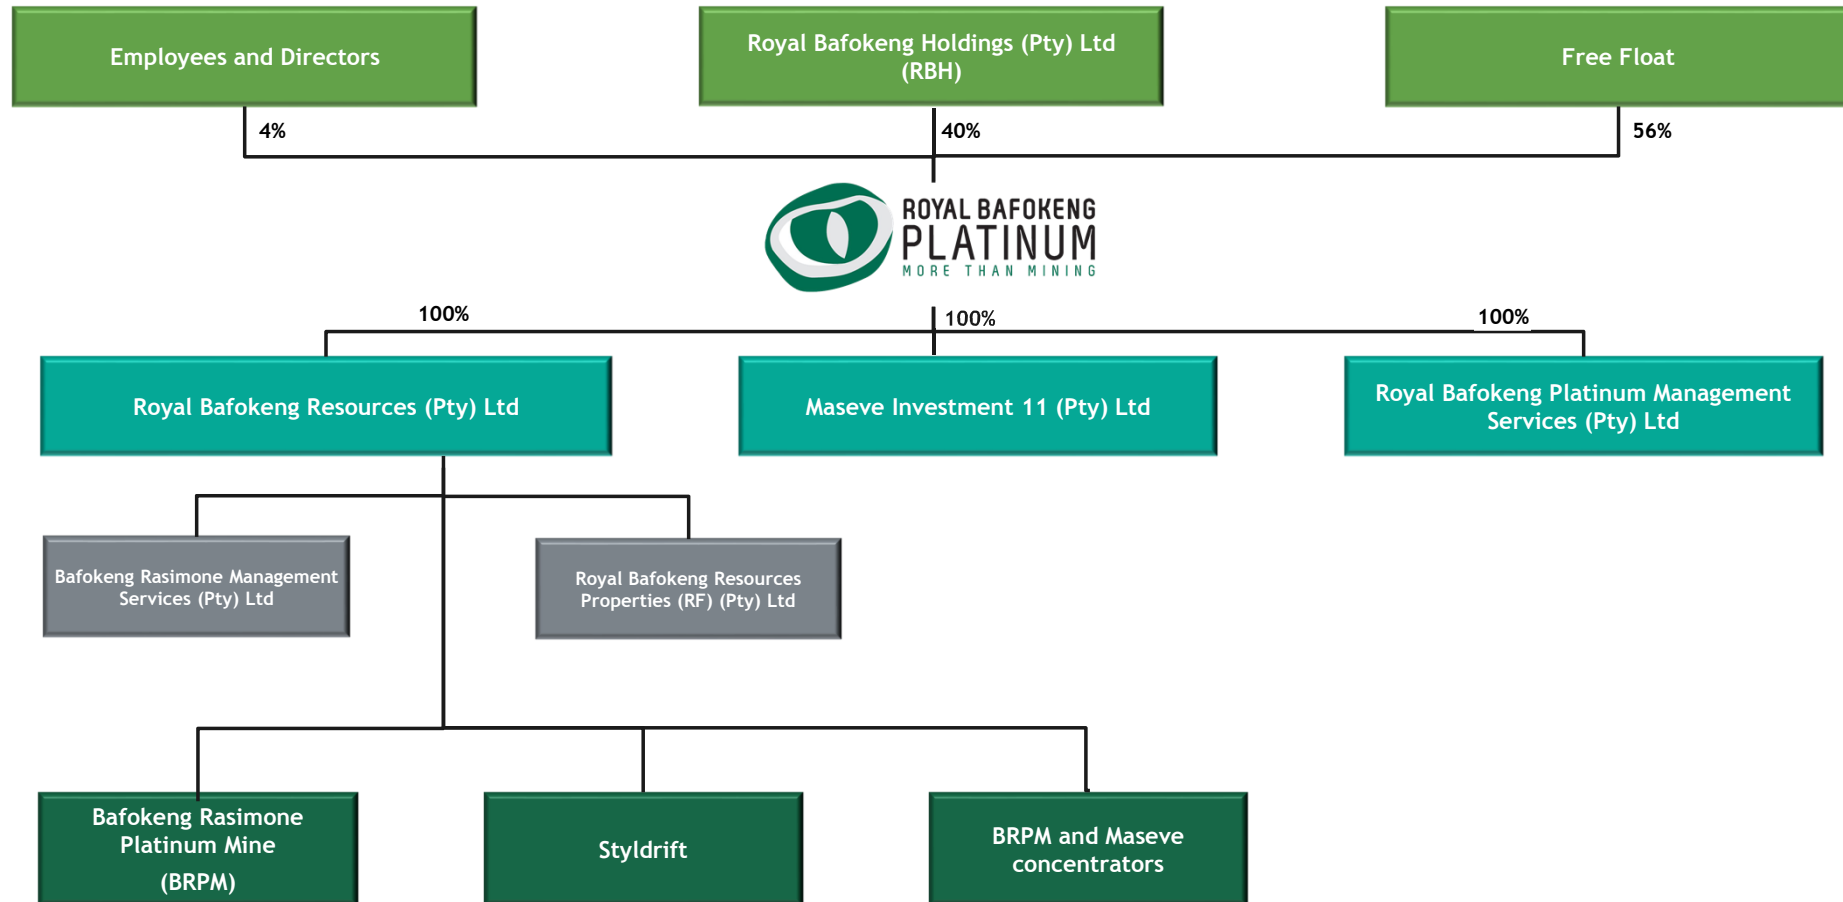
Employees and Directors

Royal Bafokeng Holdings (Pty) Ltd (RBH)

Free Float

4%

40%

56%

ROYAL BAFOKENG PLATINUM MORE THAN MINING

100%

100%

100%

Royal Bafokeng Resources (Pty) Ltd

Maseve Investment 11 (Pty) Ltd

Royal Bafokeng Platinum Management Services (Pty) Ltd

Bafokeng Rasimone Management Services (Pty) Ltd

Royal Bafokeng Resources Properties (RF) (Pty) Ltd

Bafokeng Rasimone Platinum Mine (BRPM)

Styldrift

BRPM and Maseve concentrators